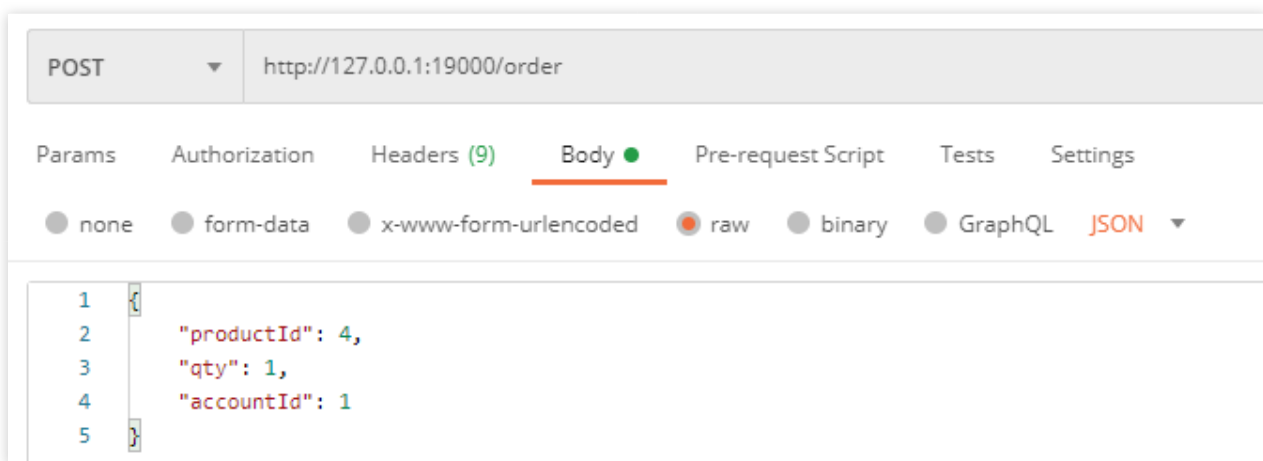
POST http://127.0.0.1:19000/order

Params Authorization Headers (9) Body Pre-request Script Tests Settings

none form-data x-www-form-urlencoded raw binary GraphQL JSON

1 {
2 "productId": 4,
3 "qty": 1,
4 "accountId": 1
5 }